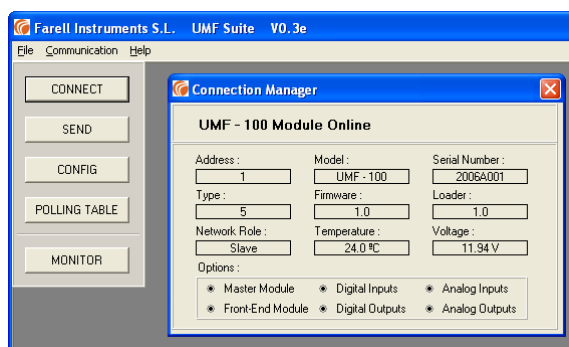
Farell Instruments S.L. UMF Suite V0.3e

File Communication Help

CONNECT

SEND

CONFIG

POLLING TABLE

MONITOR

Connection Manager

UMF - 100 Module Online

Address :
1

Model :
UMF - 100

Serial Number :
2006A001

Type :
5

Firmware :
1.0

Loader :
1.0

Network Role :
Slave

Temperature :
24.0 ºC

Voltage :
11.94 V

Options :

Master Module

Digital Inputs

Analog Inputs

Front-End Module

Digital Outputs

Analog Outputs